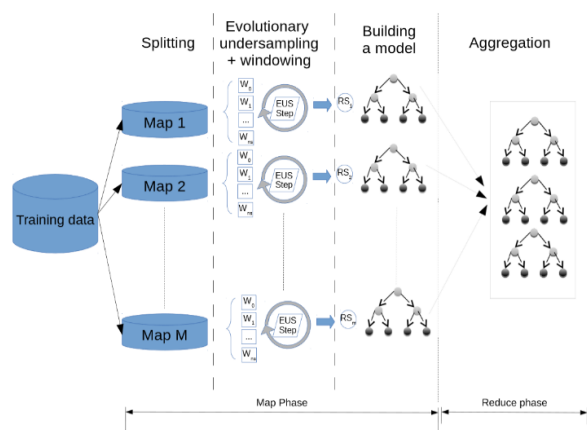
Splitting

Evolutionary undersampling + windowing

Building a model

Aggregation

Training data

Map 1

Map 2

Map M

$W_0$
$W_1$
...
$W_{ns}$

EUS Step

$RS_1$

$W_0$
$W_1$
...
$W_{ns}$

EUS Step

$RS_2$

$W_0$
$W_1$
...
$W_{ns}$

EUS Step

$RS_m$

Map Phase

Reduce phase